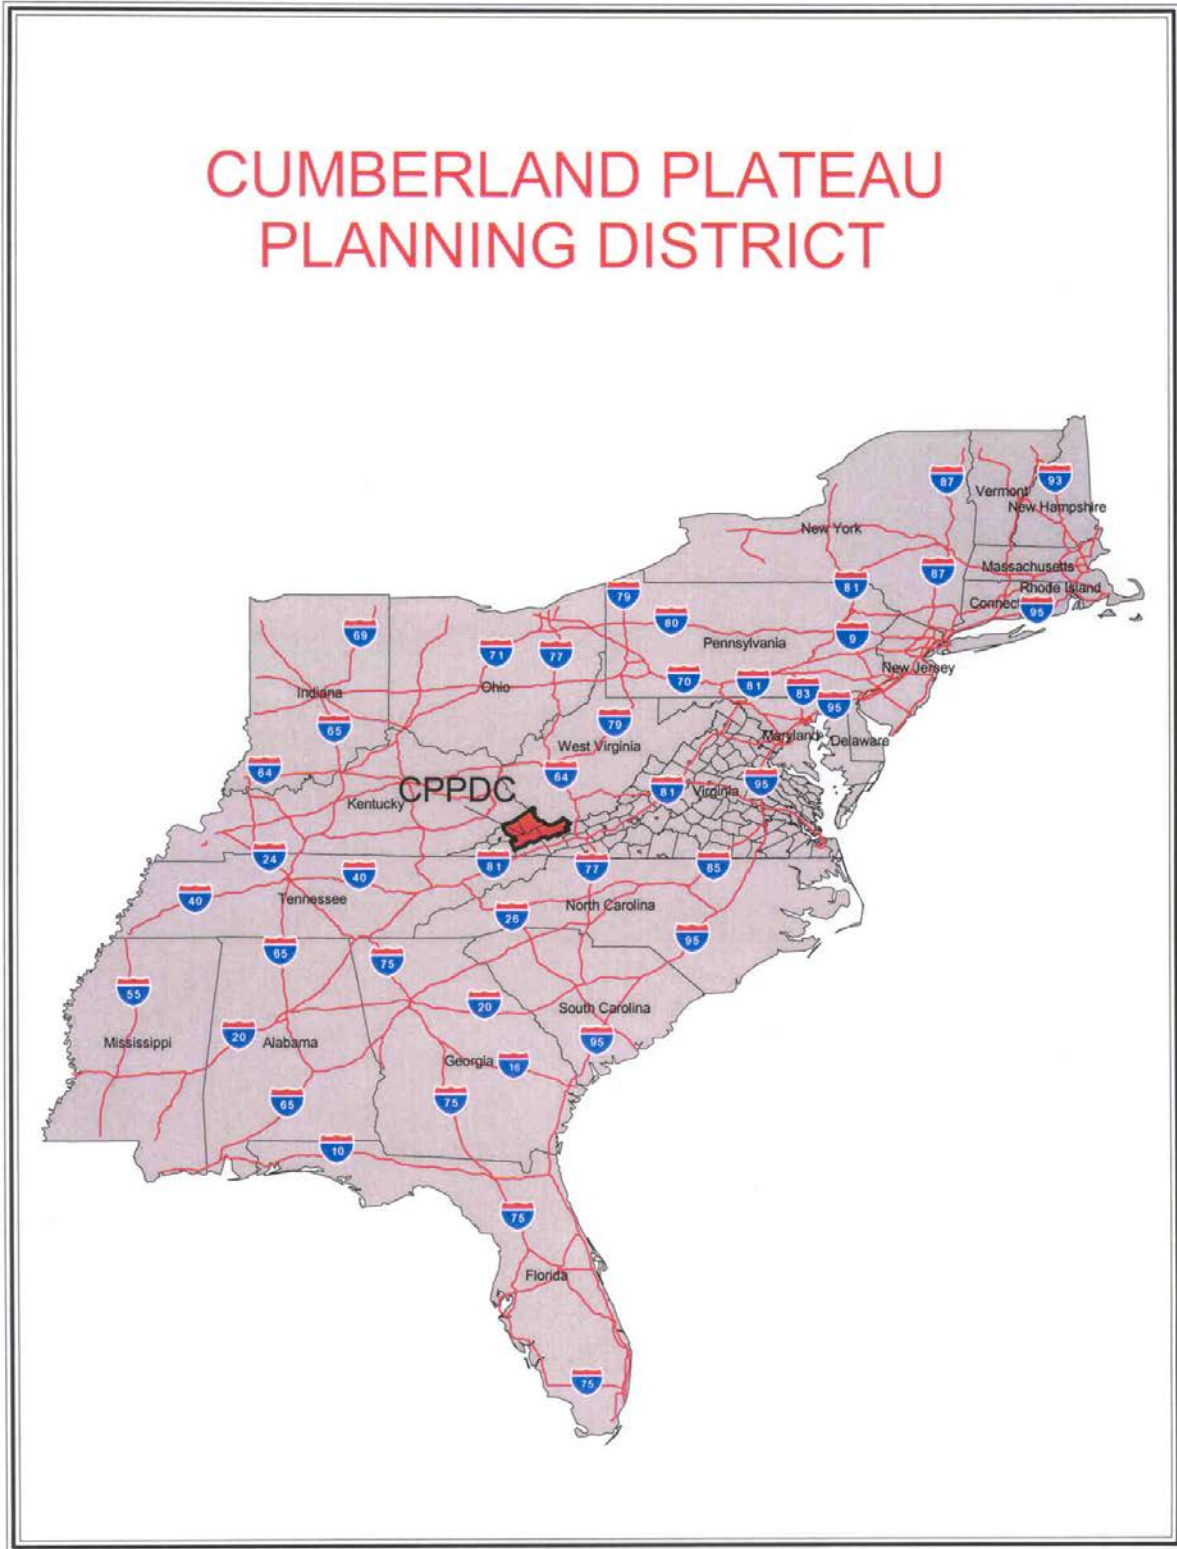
CUMBERLAND PLATEAU
PLANNING DISTRICT

87
93
Vermont
New Hampshire
New York
87
81
Massachusetts
Rhode Island
Connect
95
79
80
Pennsylvania
9
69
71
77
New Jersey
70
81
83
95
Indiana
Ohio
65
79
West Virginia
Maryland
Delaware
64
64
CPPDC
Kentucky
81
Virginia
95
24
81
77
85
40
40
Tennessee
26
North Carolina
95
65
75
55
20
South Carolina
Mississippi
20
Alabama
95
Georgia
16
65
75
10
75
Florida
75